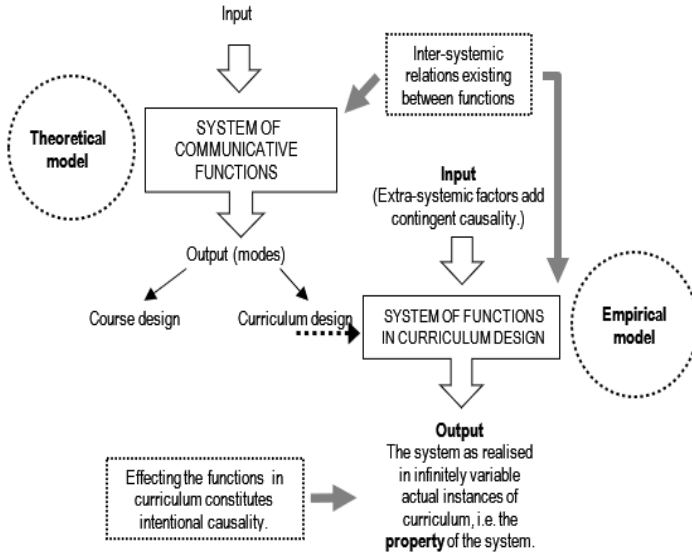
Input

Inter-systemic relations existing between functions

Theoretical model

SYSTEM OF COMMUNICATIVE FUNCTIONS

Input
(Extra-systemic factors add contingent causality.)

Output (modes)

Course design

Curriculum design

SYSTEM OF FUNCTIONS IN CURRICULUM DESIGN

Empirical model

Output
The system as realised in infinitely variable actual instances of curriculum, i.e. the property of the system.

Effecting the functions in curriculum constitutes intentional causality.